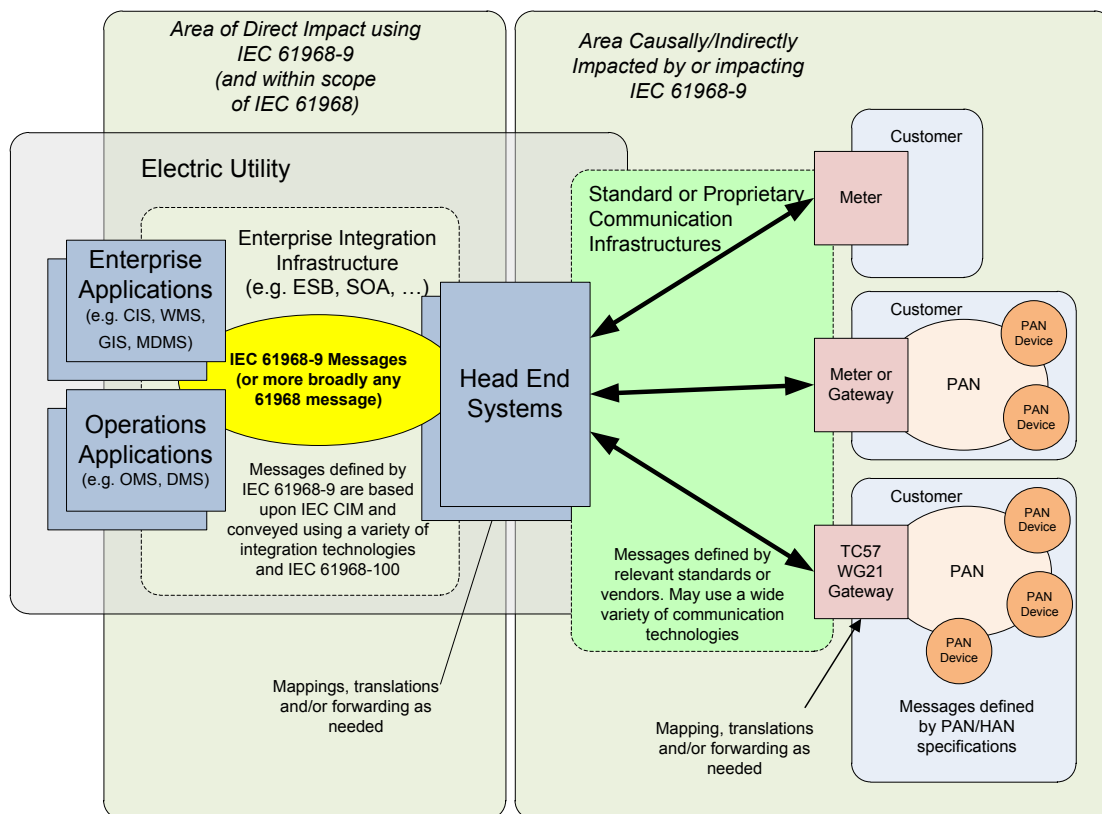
Area of Direct Impact using IEC 61968-9 (and within scope of IEC 61968)

Area Causally/Indirectly Impacted by or impacting IEC 61968-9

Electric Utility

Enterprise Integration Infrastructure (e.g. ESB, SOA, …)

Enterprise Applications (e.g. CIS, WMS, GIS, MDMS)

IEC 61968-9 Messages (or more broadly any 61968 message)

Operations Applications (e.g. OMS, DMS)

Messages defined by IEC 61968-9 are based upon IEC CIM and conveyed using a variety of integration technologies and IEC 61968-100

Head End Systems

Standard or Proprietary Communication Infrastructures

Messages defined by relevant standards or vendors. May use a wide variety of communication technologies

Customer

Meter

Customer

Meter or Gateway

PAN

PAN Device

PAN Device

Customer

TC57 WG21 Gateway

PAN

PAN Device

PAN Device

PAN Device

Messages defined by PAN/HAN specifications

Mappings, translations and/or forwarding as needed

Mapping, translations and/or forwarding as needed